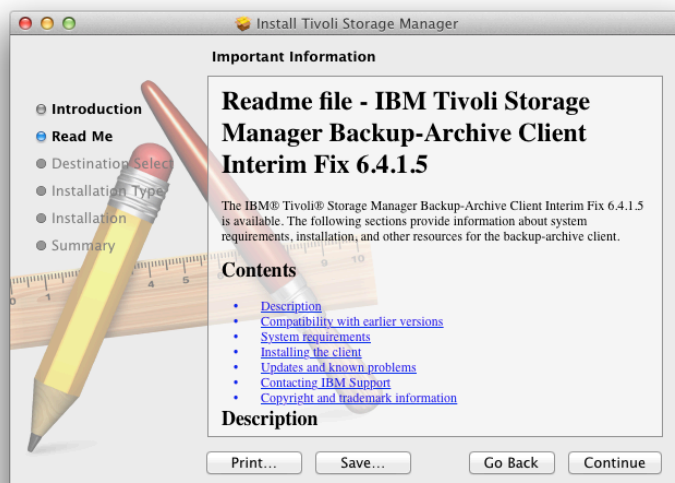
Install Tivoli Storage Manager

Important Information

Introduction
Read Me
Destination Select
Installation Type
Installation
Summary

1 2 3 4 5 6 7 8 9 10

Readme file - IBM Tivoli Storage Manager Backup-Archive Client Interim Fix 6.4.1.5

The IBM® Tivoli® Storage Manager Backup-Archive Client Interim Fix 6.4.1.5 is available. The following sections provide information about system requirements, installation, and other resources for the backup-archive client.

Contents

- Description
- Compatibility with earlier versions
- System requirements
- Installing the client
- Updates and known problems
- Contacting IBM Support
- Copyright and trademark information

Description

Print... Save... Go Back Continue